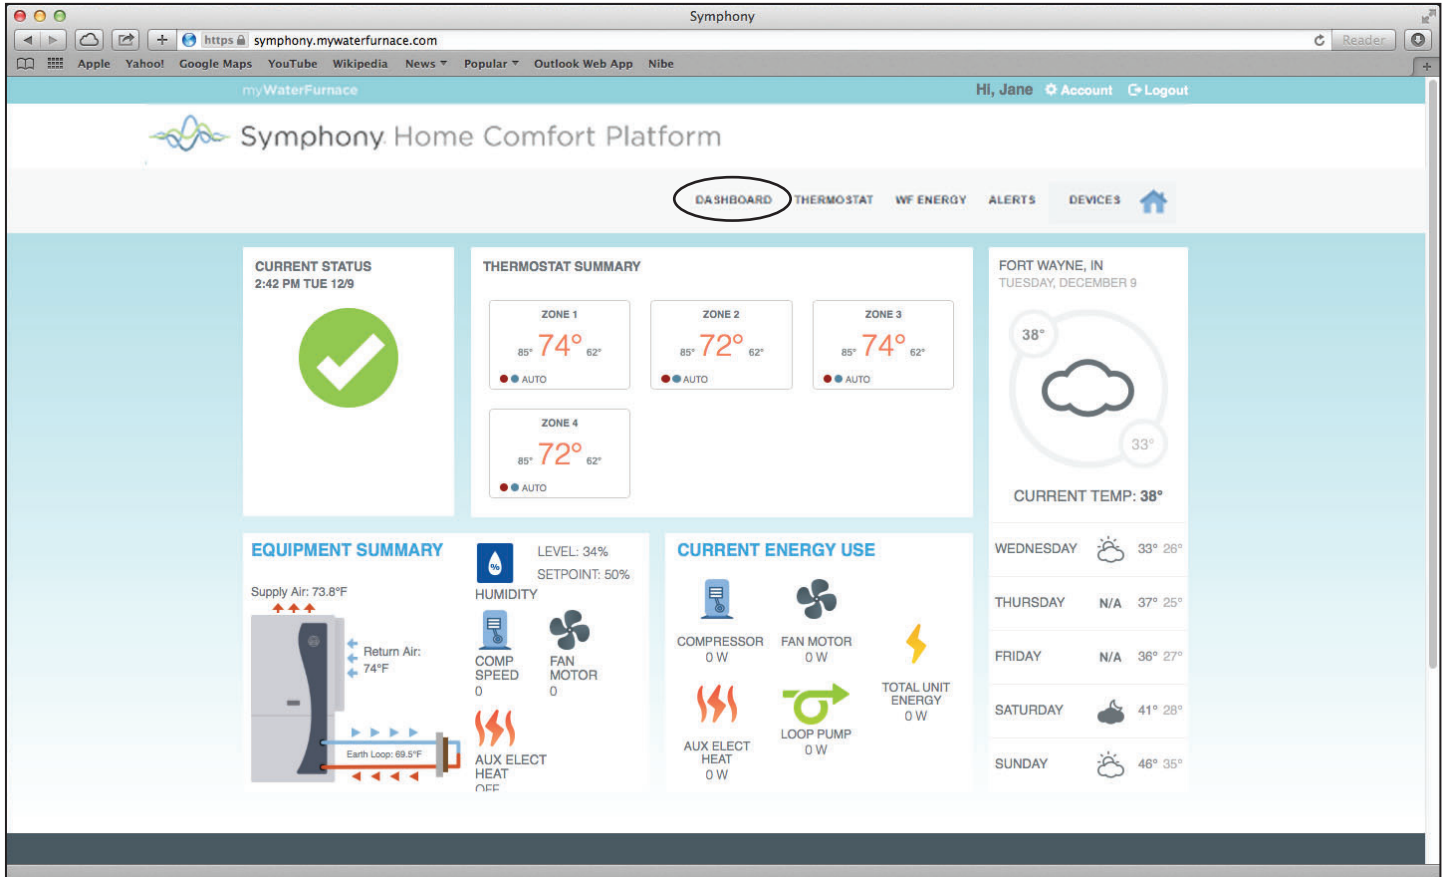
Symphony

https symphony.mywaterfurnace.com

Reader

Apple Yahoo! Google Maps YouTube Wikipedia News Popular Outlook Web App Nibe

myWaterFurnace

Hi, Jane Account Logout

Symphony Home Comfort Platform

DASHBOARD THERMOSTAT WF ENERGY ALERTS DEVICES

CURRENT STATUS
2:42 PM TUE 12/9

THERMOSTAT SUMMARY

ZONE 1
85° 74° 62°
AUTO

ZONE 2
85° 72° 62°
AUTO

ZONE 3
85° 74° 62°
AUTO

ZONE 4
85° 72° 62°
AUTO

FORT WAYNE, IN
TUESDAY, DECEMBER 9

38°

33°

CURRENT TEMP: 38°

| WEDNESDAY | | 33° 26° |
|---|---|---|
| THURSDAY | N/A | 37° 25° |
| FRIDAY | N/A | 36° 27° |
| SATURDAY | | 41° 28° |
| SUNDAY | | 46° 35° |

EQUIPMENT SUMMARY

Supply Air: 73.8°F

Return Air: 74°F

Earth Loop: 69.5°F

LEVEL: 34%
SETPOINT: 50%
HUMIDITY

COMP SPEED
0

FAN MOTOR
0

AUX ELECT HEAT
OFF

CURRENT ENERGY USE

COMPRESSOR
0 W

FAN MOTOR
0 W

TOTAL UNIT ENERGY
0 W

AUX ELECT HEAT
0 W

LOOP PUMP
0 W